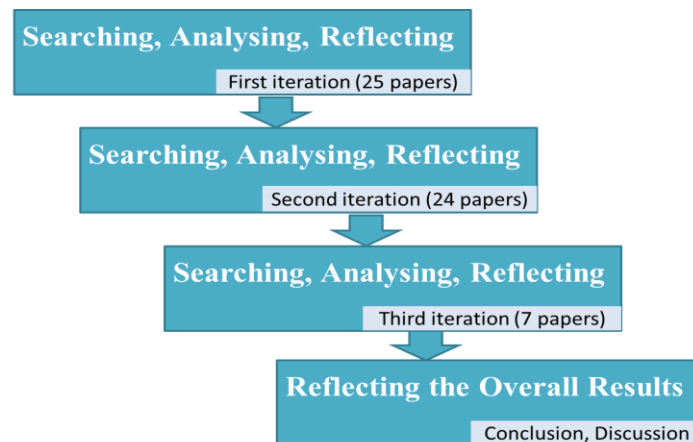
Searching, Analysing, Reflecting

First iteration (25 papers)

Searching, Analysing, Reflecting

Second iteration (24 papers)

Searching, Analysing, Reflecting

Third iteration (7 papers)

Reflecting the Overall Results

Conclusion, Discussion